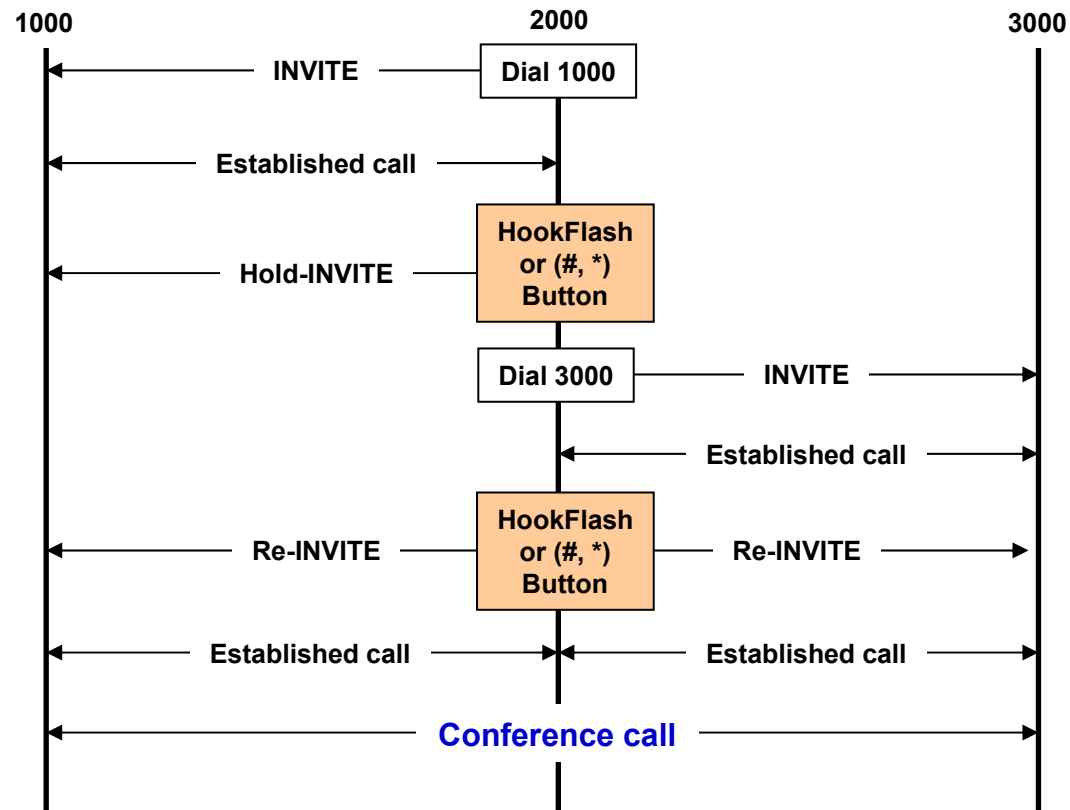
1000

2000

3000

INVITE

Dial 1000

Established call

Hold-INVITE

HookFlash or (#, *) Button

Dial 3000

INVITE

Established call

Re-INVITE

HookFlash or (#, *) Button

Re-INVITE

Established call

Established call

Conference call